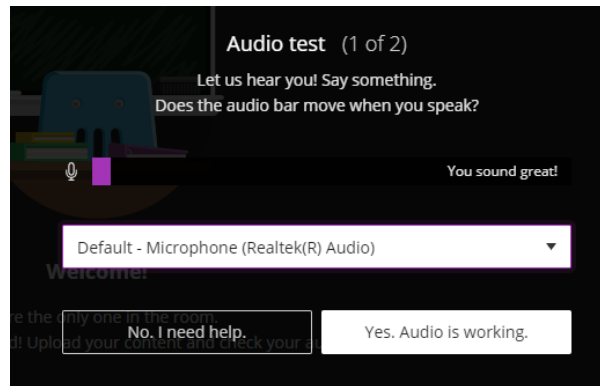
Audio test (1 of 2)

Let us hear you! Say something.
Does the audio bar move when you speak?

You sound great!

Default - Microphone (Realtek(R) Audio)

Welcome!

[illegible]re the only one in the room.
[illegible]d! Upload your content and check your a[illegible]

No. I need help.

Yes. Audio is working.